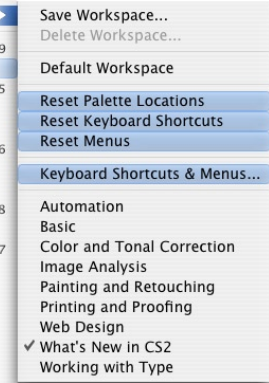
Save Workspace...
Delete Workspace...

Default Workspace

Reset Palette Locations
Reset Keyboard Shortcuts
Reset Menus

Keyboard Shortcuts & Menus...

Automation
Basic
Color and Tonal Correction
Image Analysis
Painting and Retouching
Printing and Proofing
Web Design
✓ What's New in CS2
Working with Type